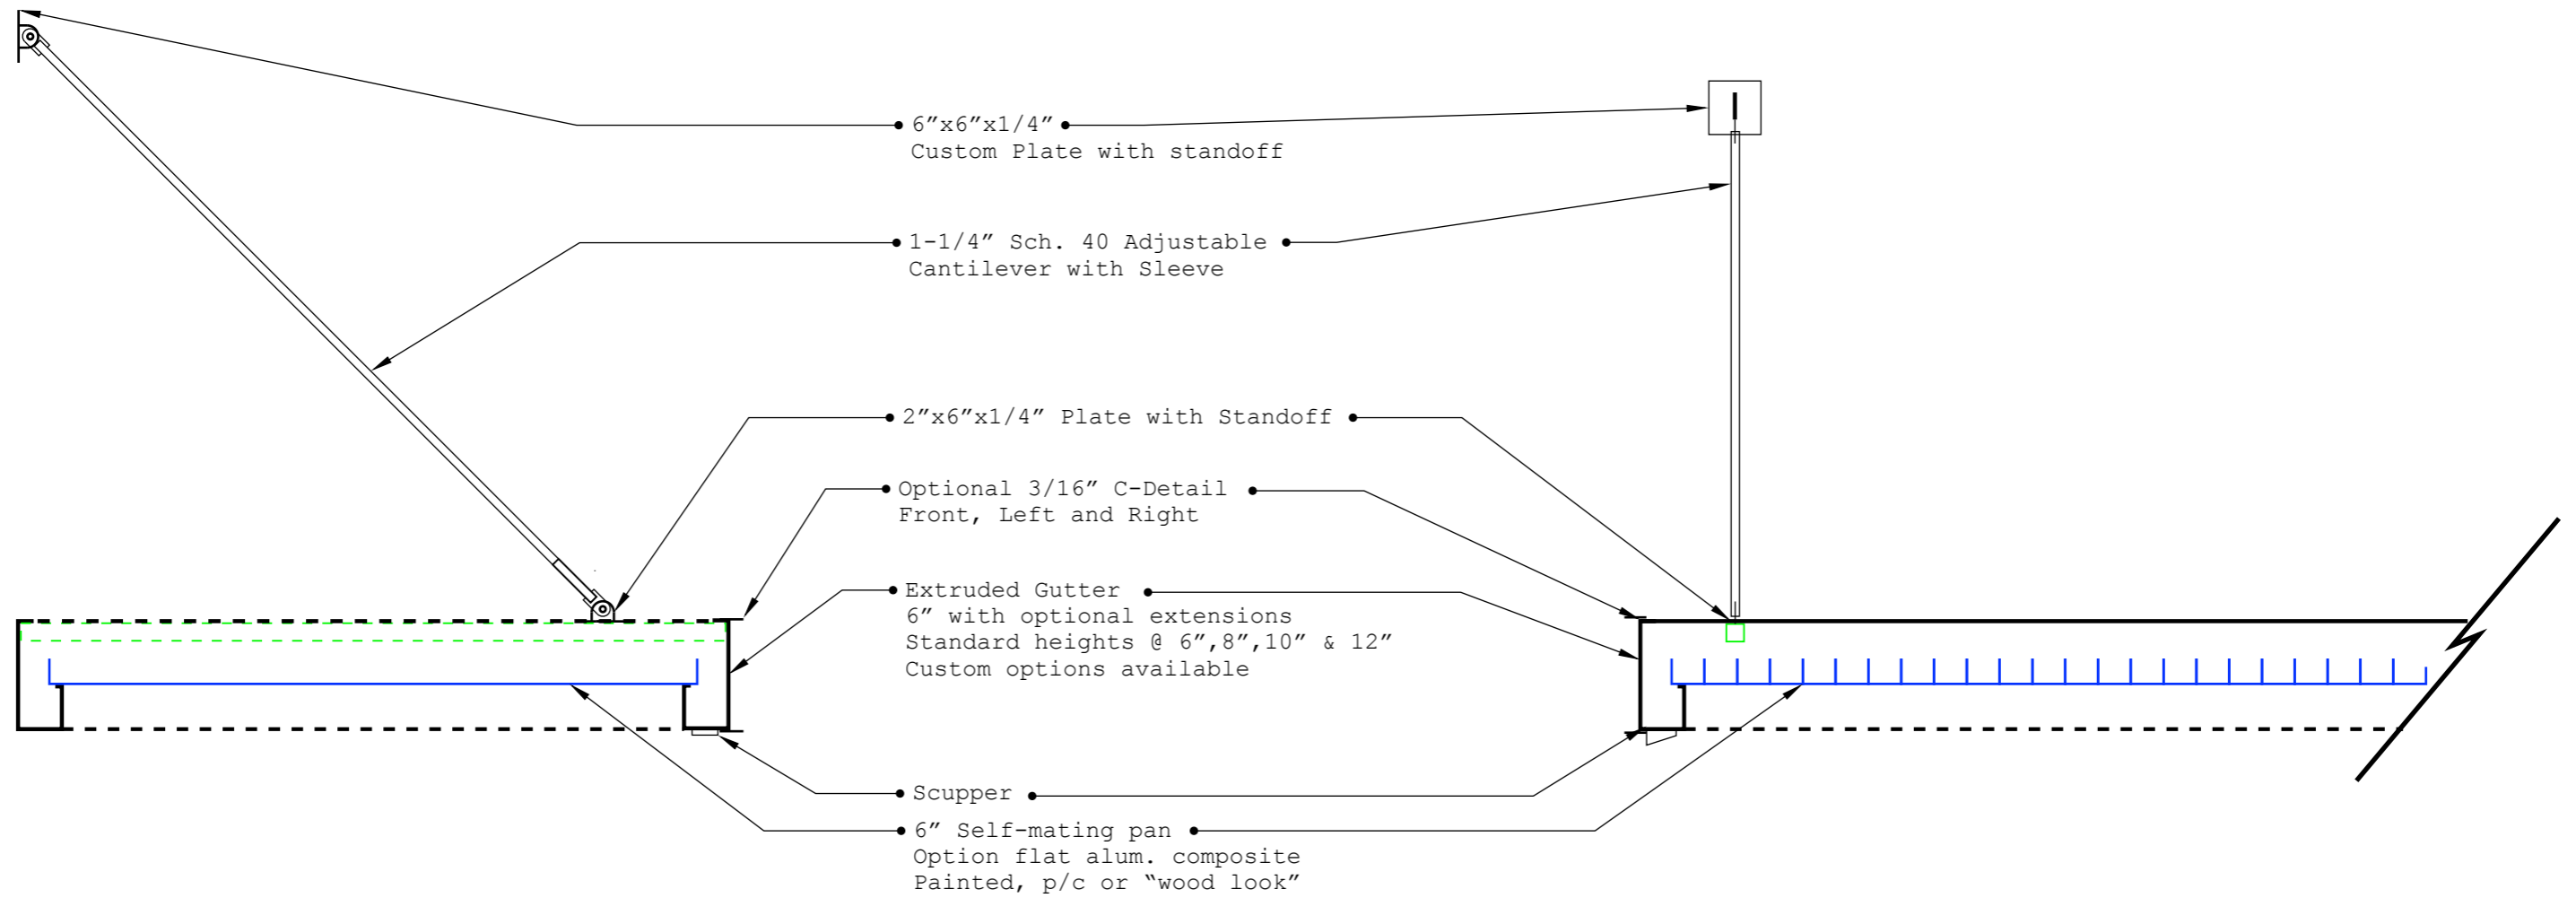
6”x6”x1/4”
Custom Plate with standoff

1-1/4” Sch. 40 Adjustable
Cantilever with Sleeve

2”x6”x1/4” Plate with Standoff

Optional 3/16” C-Detail
Front, Left and Right

Extruded Gutter
6” with optional extensions
Standard heights @ 6”,8”,10” & 12”
Custom options available

Scupper

6” Self-mating pan
Option flat alum. composite
Painted, p/c or “wood look”